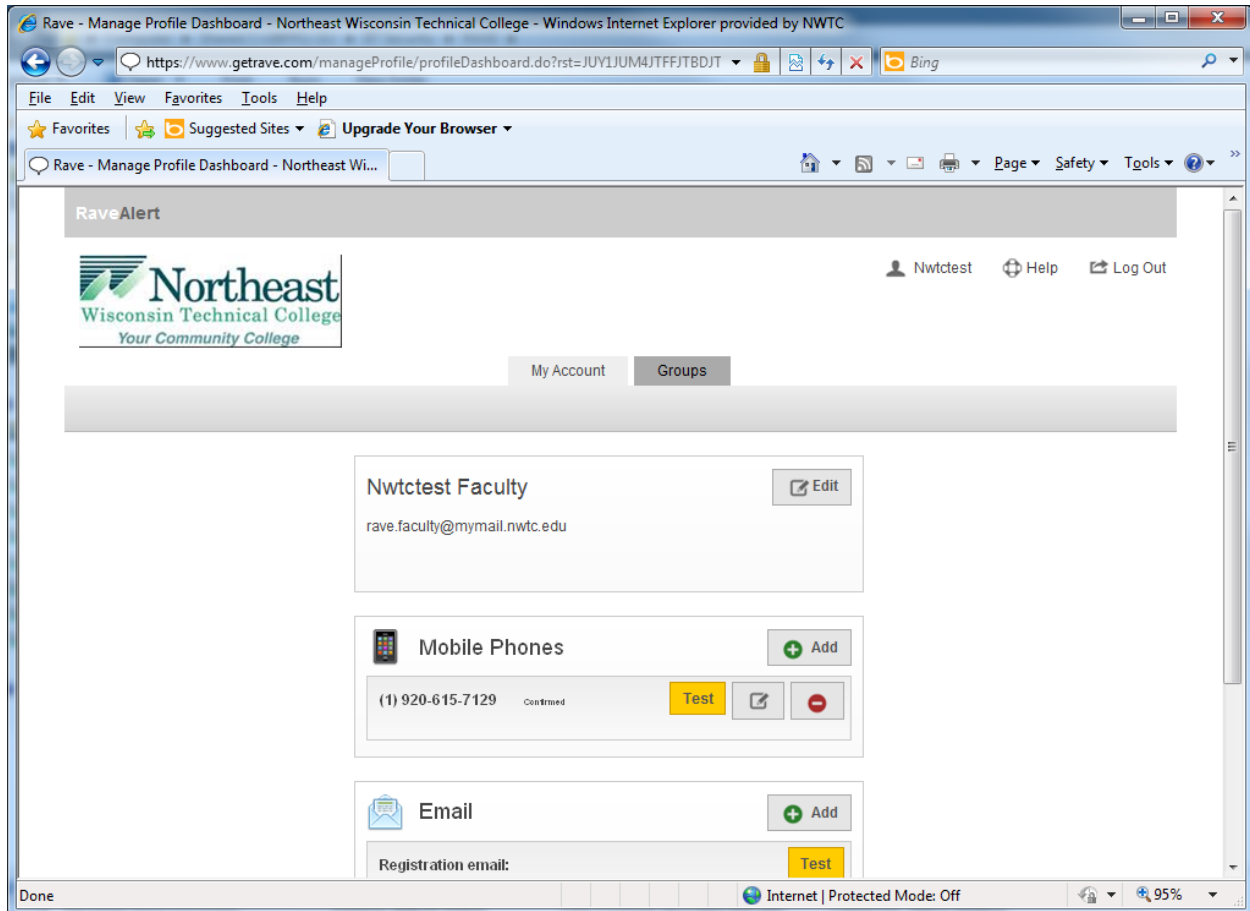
Rave - Manage Profile Dashboard - Northeast Wisconsin Technical College - Windows Internet Explorer provided by NWTC

https://www.getrave.com/manageProfile/profileDashboard.do?rst=JUY1JUM4JTFFJTBDJT

Bing

File Edit View Favorites Tools Help

Favorites Suggested Sites Upgrade Your Browser

Rave - Manage Profile Dashboard - Northeast Wi...

Page Safety Tools

RaveAlert

Northeast
Wisconsin Technical College
Your Community College

Nwtctest Help Log Out

My Account Groups

Nwtctest Faculty

Edit

rave.faculty@mymail.nwtc.edu

Mobile Phones

Add

(1) 920-615-7129 Confirmed Test

Email

Add

Registration email: Test

Done

Internet | Protected Mode: Off

95%